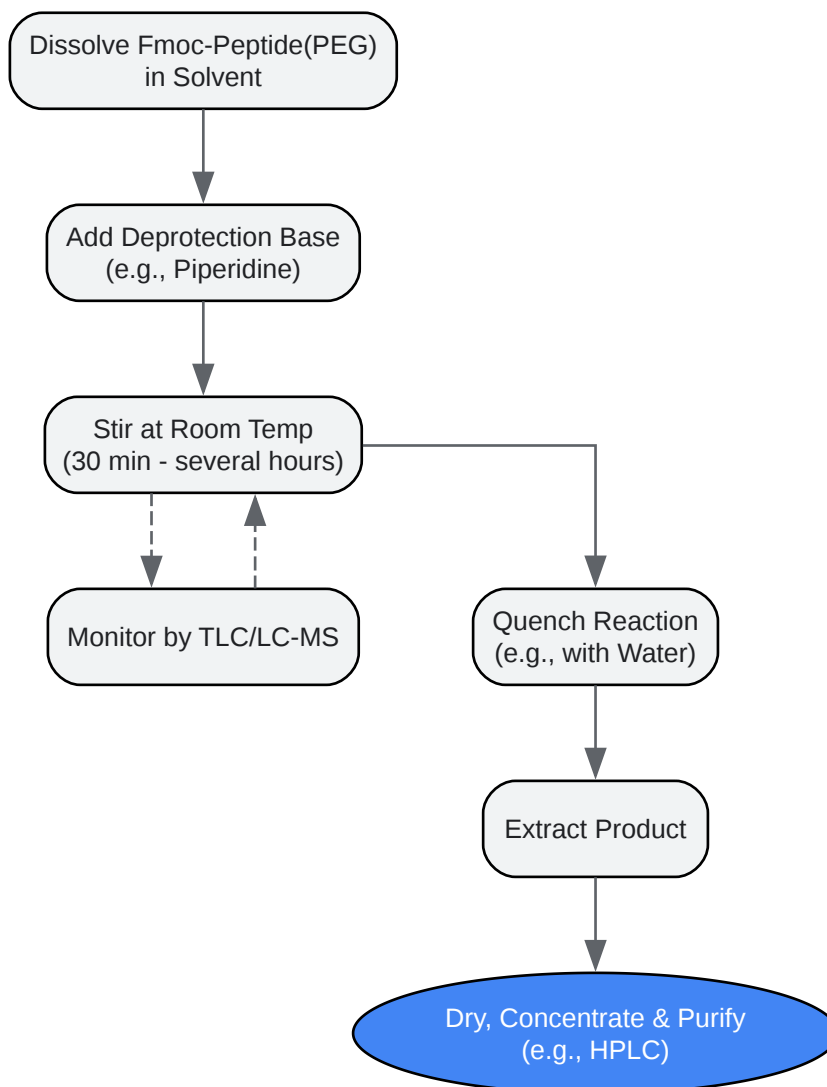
Dissolve Fmoc-Peptide(PEG) in Solvent

Add Deprotection Base (e.g., Piperidine)

Stir at Room Temp (30 min - several hours)

Monitor by TLC/LC-MS

Quench Reaction (e.g., with Water)

Extract Product

Dry, Concentrate & Purify (e.g., HPLC)